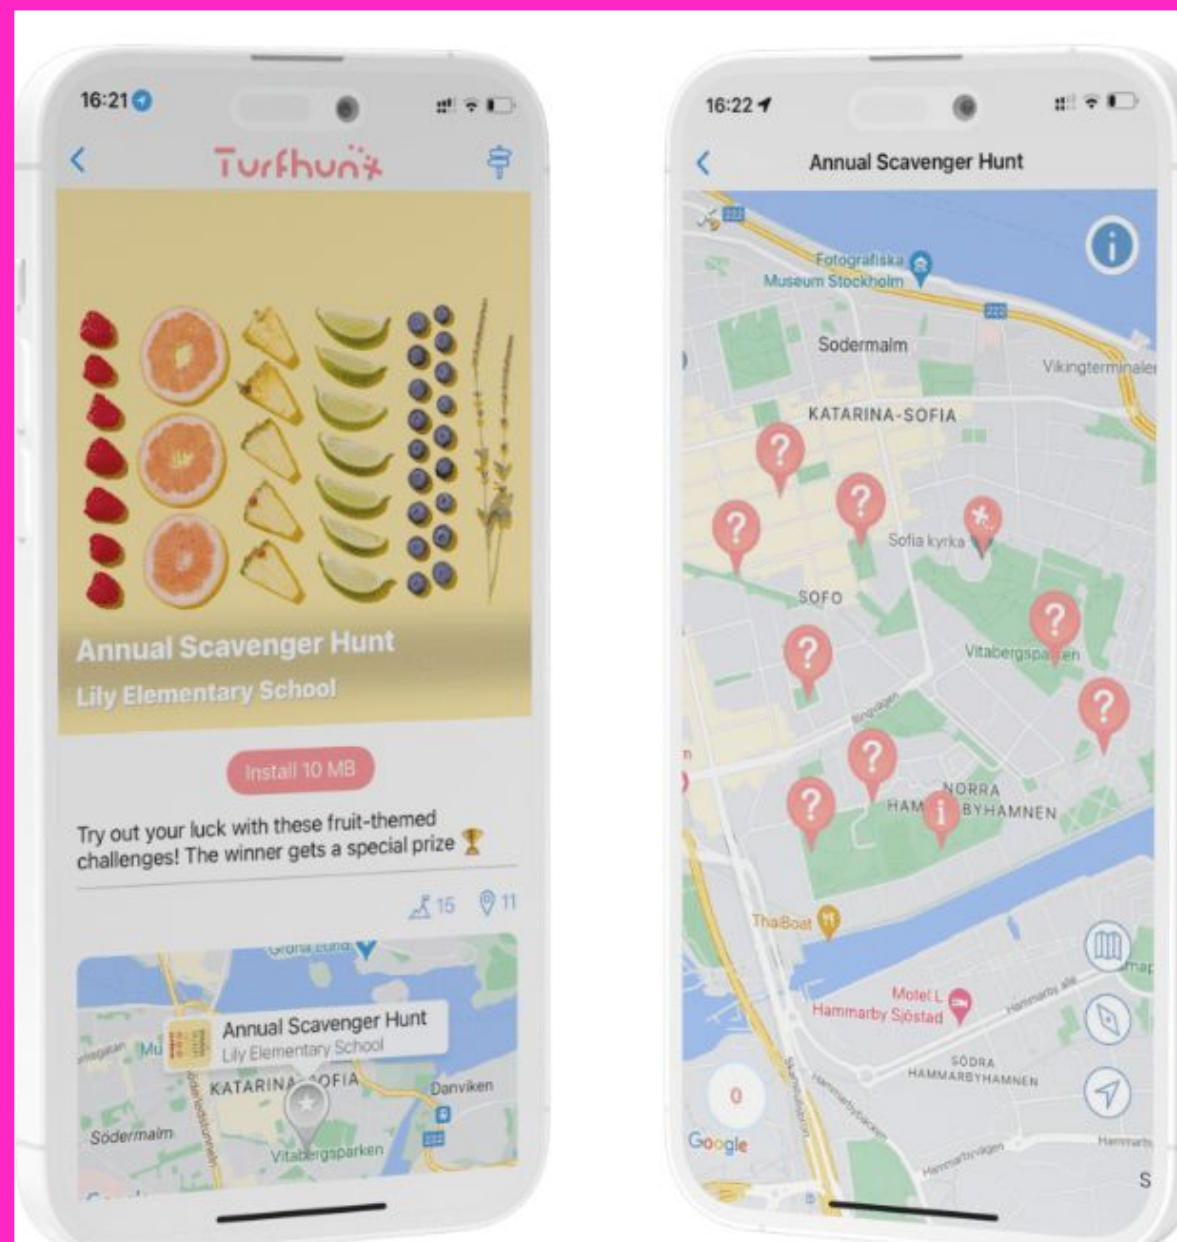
16:21

Turfhunt

Annual Scavenger Hunt

Lily Elementary School

Install 10 MB

Try out your luck with these fruit-themed challenges! The winner gets a special prize 🏆

15 11

Gröna Lund

Annual Scavenger Hunt

Lily Elementary School

KATARINA-SOFIA

Danviken

Södermalm

Vitabergsparken

16:22

Annual Scavenger Hunt

Fotografiska Museum Stockholm

Sodermalm

Vikingterminalen

KATARINA-SOFIA

Sofia kyrka

SOFO

Vitabergsparken

NORRA HAMMARBYHAMNEN

ThaiBoat

Motel L Hammarby Sjöstad

Hammarby allé

SÖDRA HAMMARBYHAMNEN

0

Google